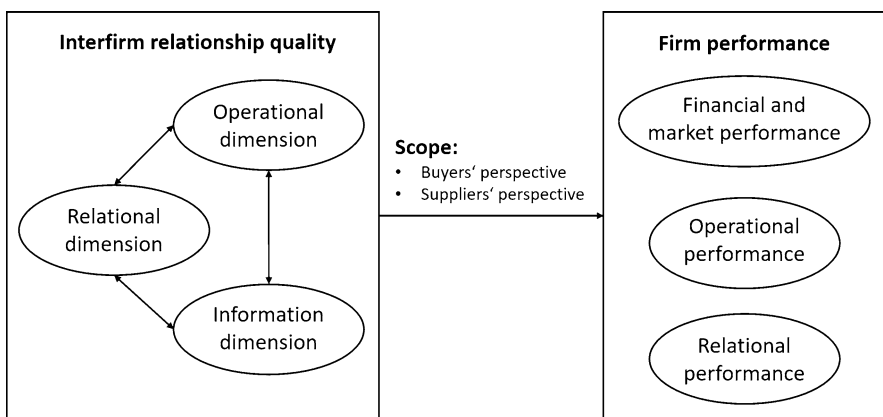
Interfirm relationship quality

Operational dimension

Relational dimension

Information dimension

Scope:
• Buyers‘ perspective
• Suppliers‘ perspective

Firm performance

Financial and market performance

Operational performance

Relational performance